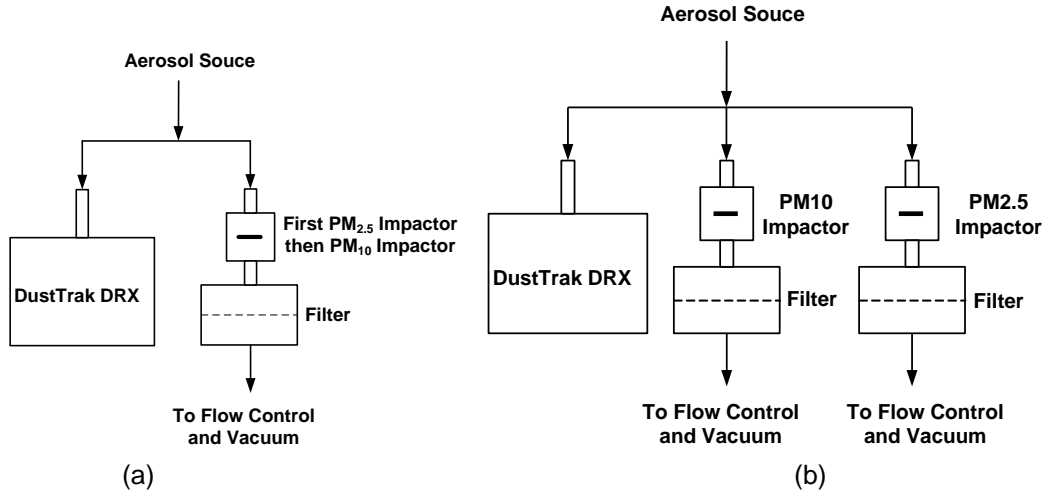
Aerosol Souce

DustTrak DRX

First $PM_{2.5}$ Impactor then $PM_{10}$ Impactor

Filter

To Flow Control and Vacuum

(a)

Aerosol Souce

DustTrak DRX

PM10 Impactor

Filter

To Flow Control and Vacuum

PM2.5 Impactor

Filter

To Flow Control and Vacuum

(b)